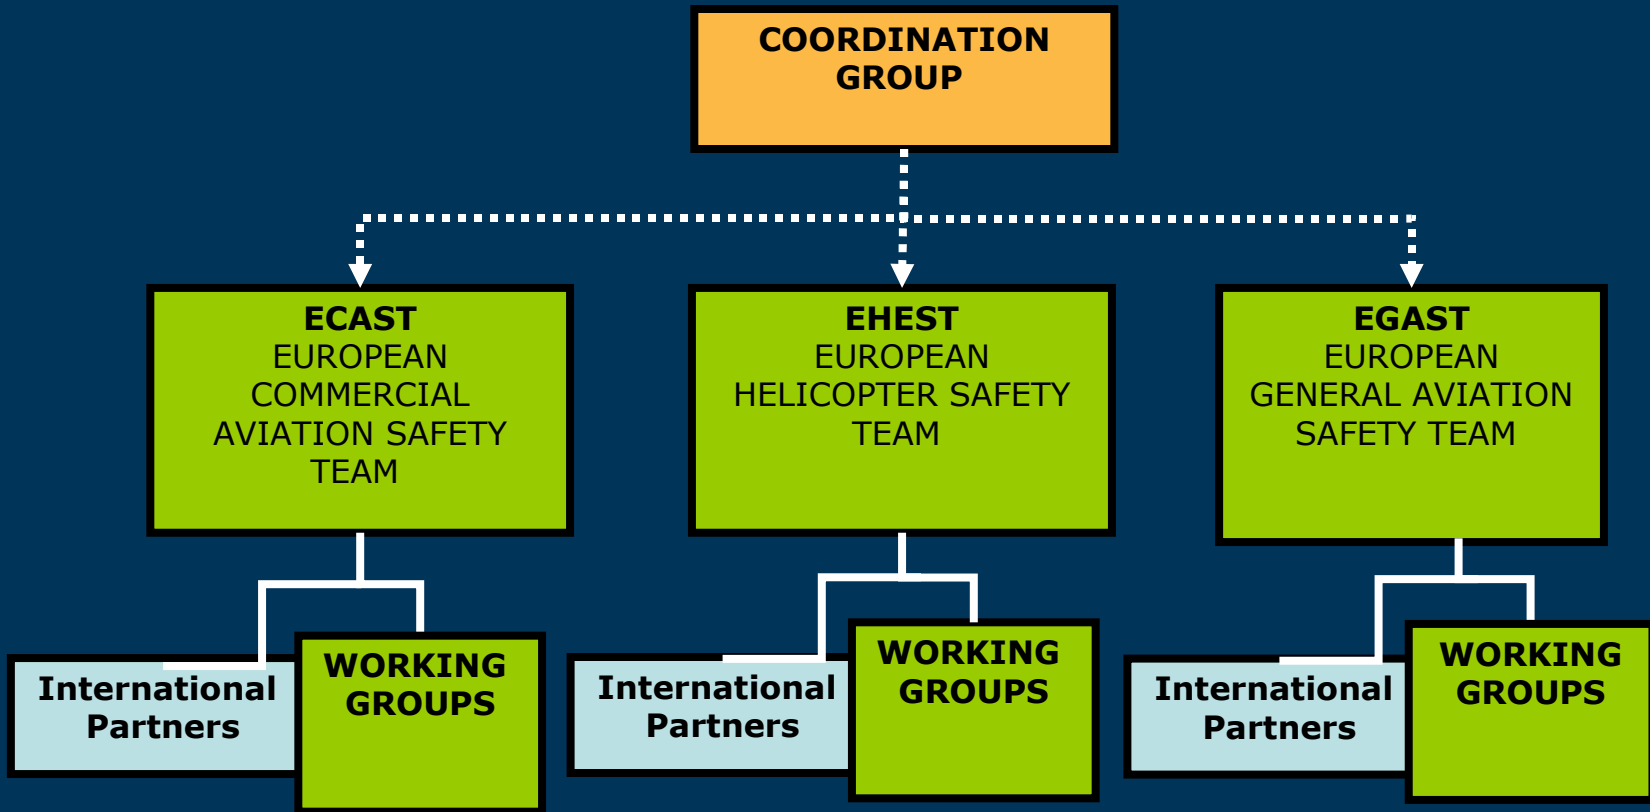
COORDINATION GROUP

ECAST
EUROPEAN COMMERCIAL AVIATION SAFETY TEAM

EHEST
EUROPEAN HELICOPTER SAFETY TEAM

EGAST
EUROPEAN GENERAL AVIATION SAFETY TEAM

International Partners

WORKING GROUPS

International Partners

WORKING GROUPS

International Partners

WORKING GROUPS